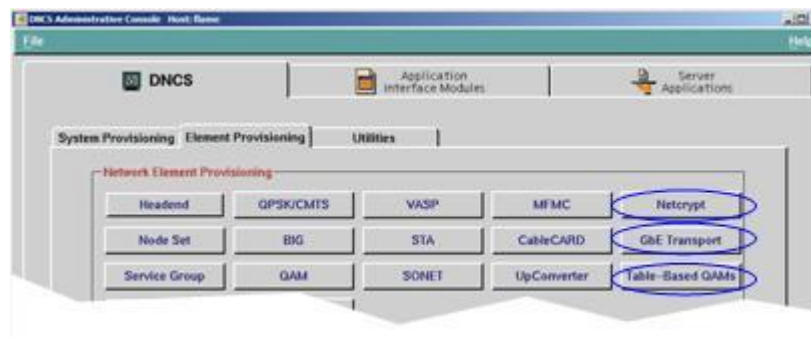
DNCS Administrative Console Host: Name

File

Help

DNCS

Application Interface Modules

Server Applications

System Provisioning

Element Provisioning

Utilities

Network Element Provisioning

| Headend | QPSK/CMTS | VASP | MFMC | Netcrypt |
|---|---|---|---|---|
| Node Set | BIG | STA | CableCARD | GbE Transport |
| Service Group | QAM | SONET | UpConverter | Table-Based QAMs |